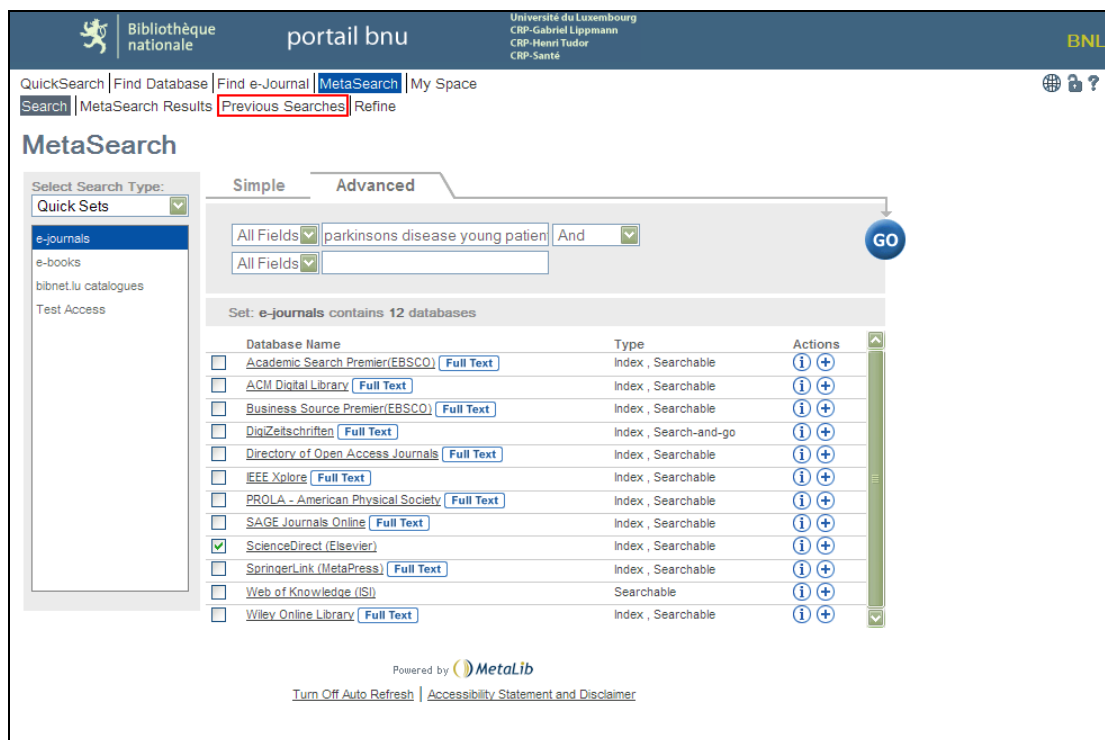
Bibliothèque nationale

portail bnu

Université du Luxembourg
CRP-Gabriel Lippmann
CRP-Henri Tudor
CRP-Santé

BNL

QuickSearch | Find Database | Find e-Journal | MetaSearch | My Space

Search | MetaSearch Results | Previous Searches | Refine

MetaSearch

Select Search Type:
Quick Sets

e-journals
e-books
bibnet.lu catalogues
Test Access

Simple
Advanced

All Fields | parkinsons disease young patien | And
All Fields |

GO

Set: e-journals contains 12 databases

| | Database Name | Type | Actions |
|---|---|---|---|
| | Academic Search Premier(EBSCO) Full Text | Index , Searchable | |
| | ACM Digital Library Full Text | Index , Searchable | |
| | Business Source Premier(EBSCO) Full Text | Index , Searchable | |
| | DigiZeitschriften Full Text | Index , Search-and-go | |
| | Directory of Open Access Journals Full Text | Index , Searchable | |
| | IEEE Xplore Full Text | Index , Searchable | |
| | PROLA - American Physical Society Full Text | Index , Searchable | |
| | SAGE Journals Online Full Text | Index , Searchable | |
| ✓ | ScienceDirect (Elsevier) | Index , Searchable | |
| | SpringerLink (MetaPress) Full Text | Index , Searchable | |
| | Web of Knowledge (ISI) | Searchable | |
| | Wiley Online Library Full Text | Index , Searchable | |

Powered by MetaLib

Turn Off Auto Refresh | Accessibility Statement and Disclaimer